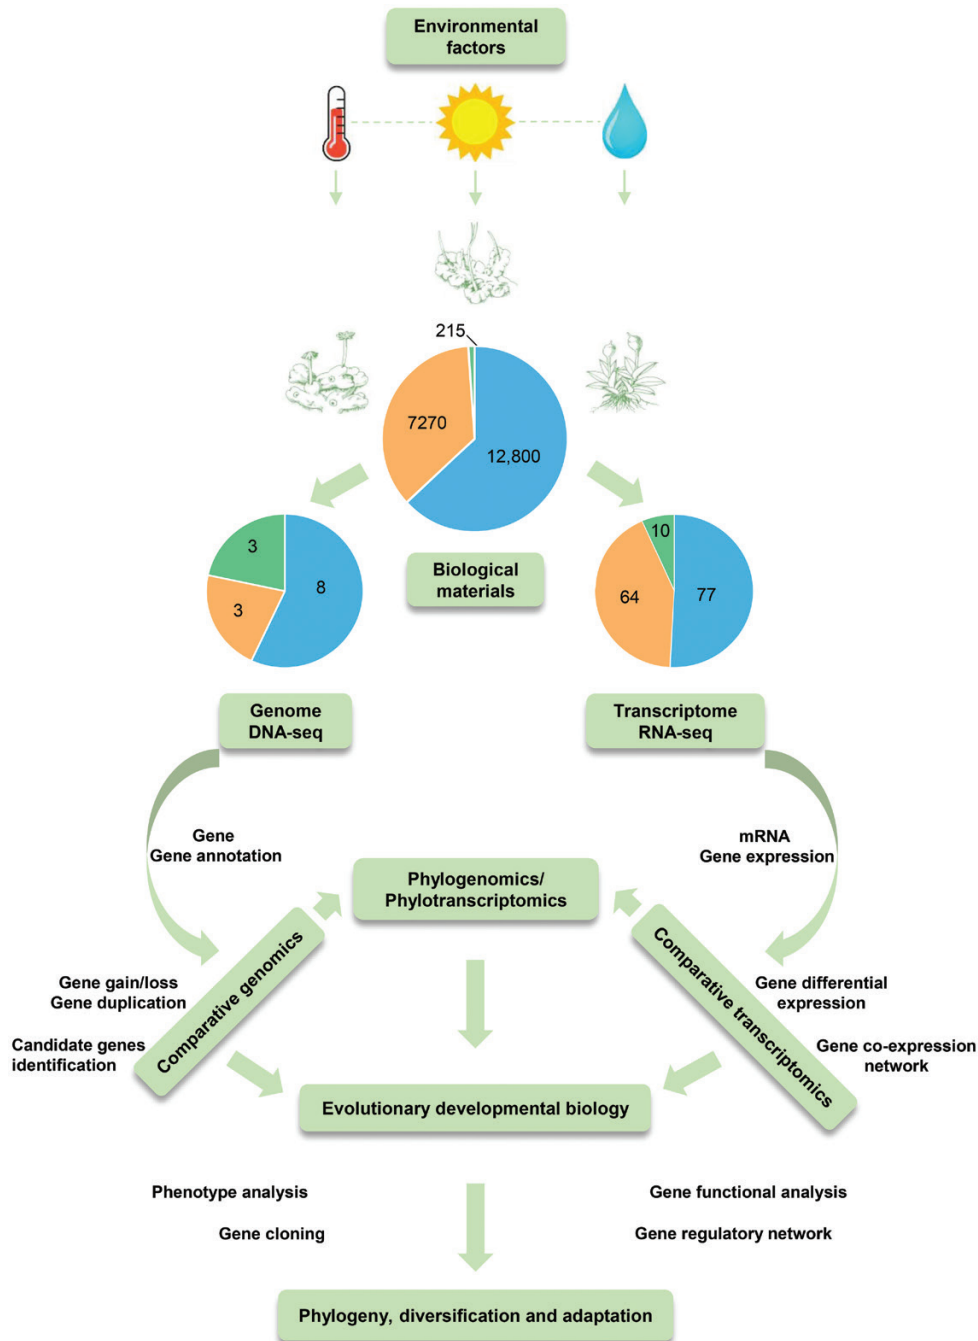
Environmental factors

215

7270

12,800

3

8

3

Biological materials

10

64

77

Genome DNA-seq

Transcriptome RNA-seq

Gene
Gene annotation

mRNA
Gene expression

Phylogenomics/ Phylotranscriptomics

Comparative genomics

Comparative transcriptomics

Gene gain/loss
Gene duplication

Candidate genes identification

Gene differential expression

Gene co-expression network

Evolutionary developmental biology

Phenotype analysis

Gene cloning

Gene functional analysis

Gene regulatory network

Phylogeny, diversification and adaptation